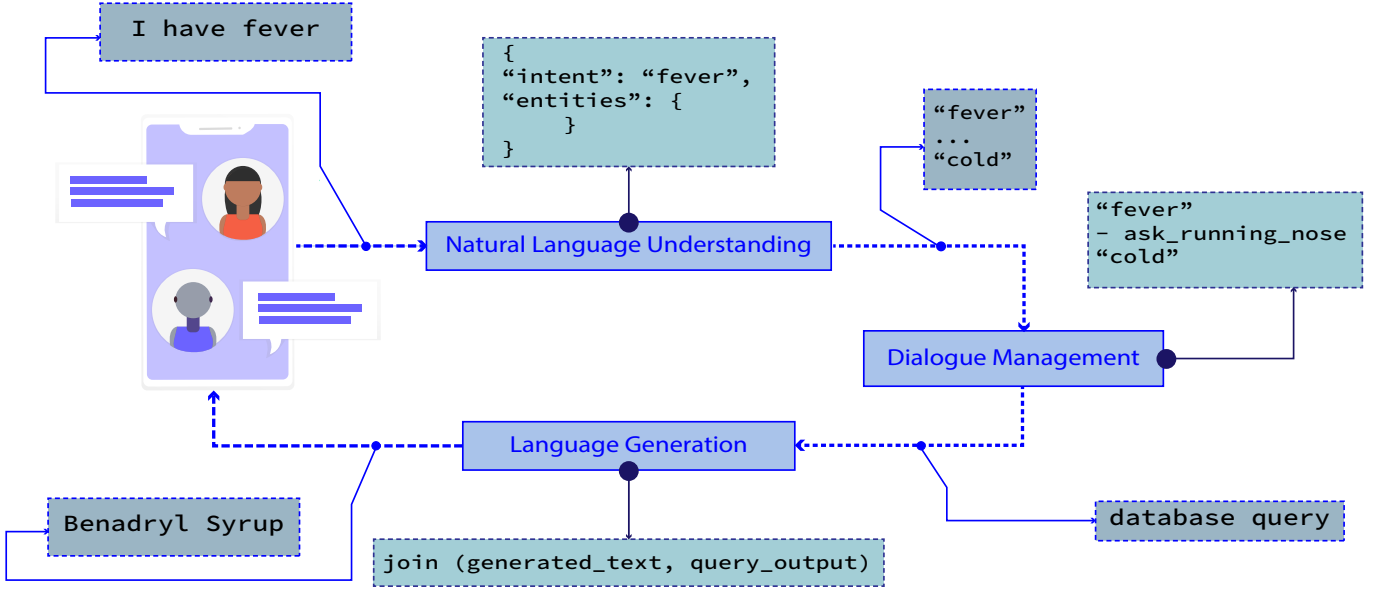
I have fever

{
“intent”: “fever”,
“entities”: {
}
}

“fever”
...
“cold”

Natural Language Understanding

“fever”
– ask_running_nose
“cold”

Dialogue Management

Language Generation

Benadryl Syrup

join (generated_text, query_output)

database query